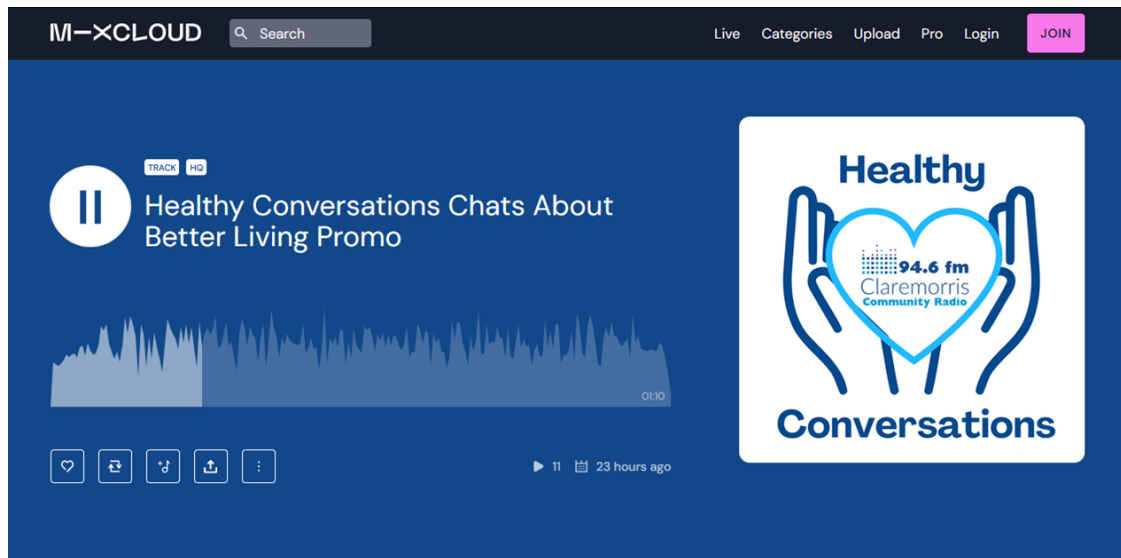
M—XCLOUD

Search

Live Categories Upload Pro Login JOIN

TRACK HQ

Healthy Conversations Chats About Better Living Promo

01:10

11 23 hours ago

Healthy

94.6 fm
Claremorris
Community Radio

Conversations